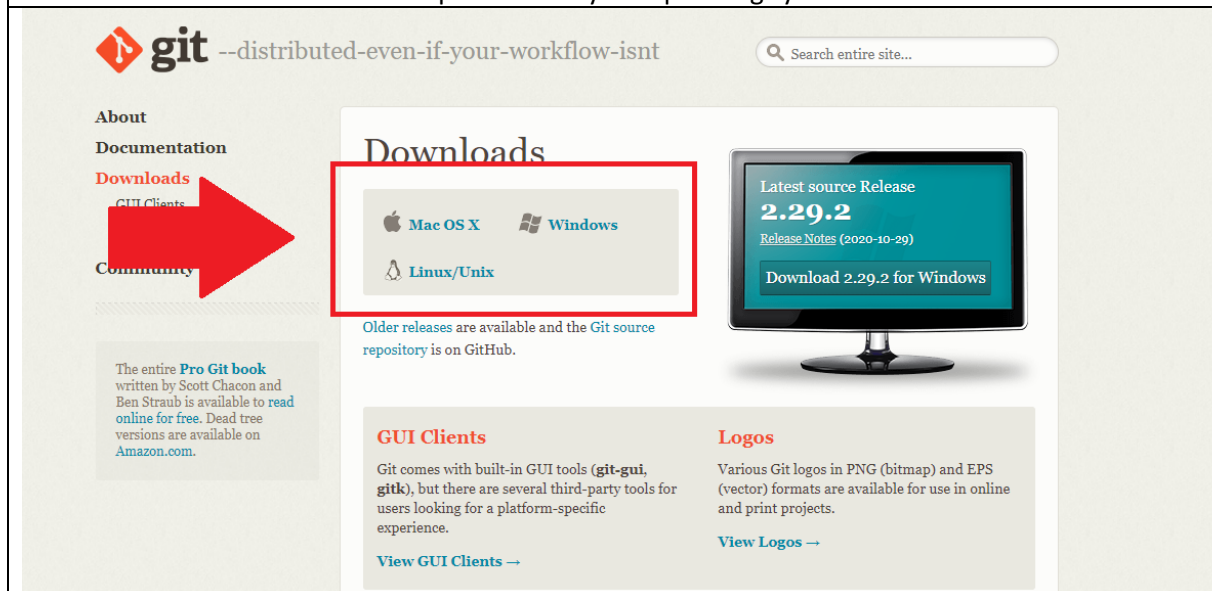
git --distributed-even-if-your-workflow-isnt

Search entire site...

About

Documentation

Downloads

GUI Clients

Community

Downloads

Mac OS X

Windows

Linux/Unix

Older releases are available and the Git source repository is on GitHub.

Latest source Release

2.29.2

Release Notes (2020-10-29)

Download 2.29.2 for Windows

The entire Pro Git book written by Scott Chacon and Ben Straub is available to read online for free. Dead tree versions are available on Amazon.com.

GUI Clients

Git comes with built-in GUI tools (git-gui, gitk), but there are several third-party tools for users looking for a platform-specific experience.

View GUI Clients →

Logos

Various Git logos in PNG (bitmap) and EPS (vector) formats are available for use in online and print projects.

View Logos →